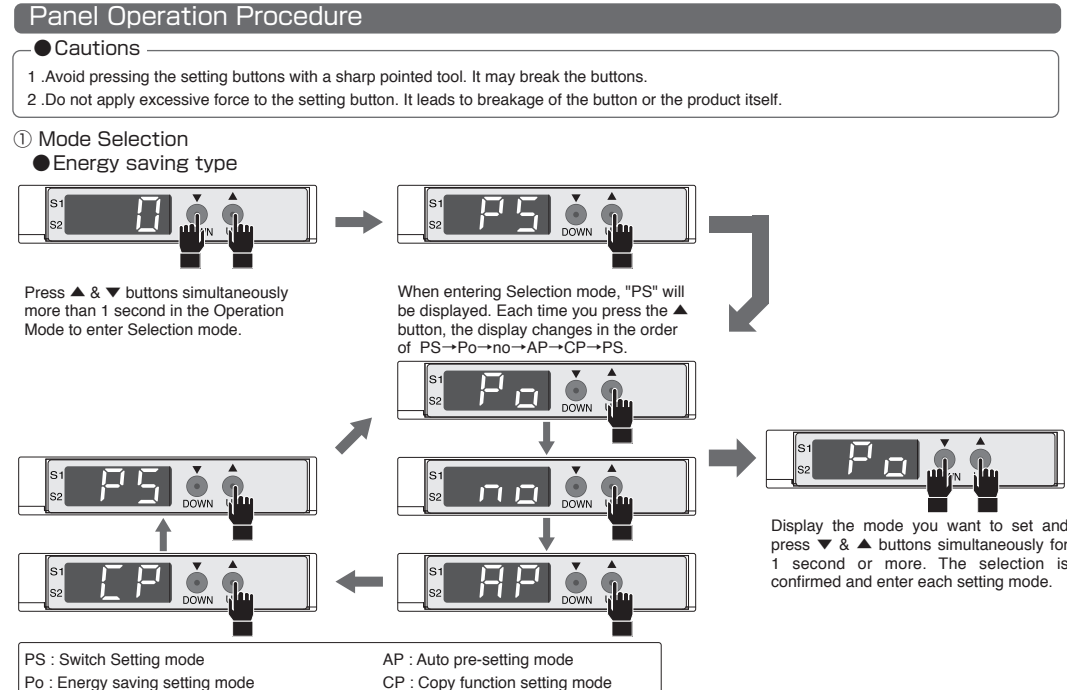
Panel Operation Procedure

●Cautions

1 .Avoid pressing the setting buttons with a sharp pointed tool. It may break the buttons.

2 .Do not apply excessive force to the setting button. It leads to breakage of the button or the product itself.

① Mode Selection

●Energy saving type

S1
S2
0
▼
DOWN
▲

S1
S2
PS
▼
DOWN
▲

Press ▲ & ▼ buttons simultaneously more than 1 second in the Operation Mode to enter Selection mode.

When entering Selection mode, "PS" will be displayed. Each time you press the ▲ button, the display changes in the order of PS→Po→no→AP→CP→PS.

S1
S2
Po
▼
DOWN
▲

S1
S2
PS
▼
DOWN
▲

S1
S2
no
▼
DOWN
▲

S1
S2
Po
▼
▲

Display the mode you want to set and press ▼ & ▲ buttons simultaneously for 1 second or more. The selection is confirmed and enter each setting mode.

S1
S2
CP
▼
DOWN
▲

S1
S2
AP
▼
DOWN
▲

PS : Switch Setting mode
Po : Energy saving setting mode

AP : Auto pre-setting mode
CP : Copy function setting mode